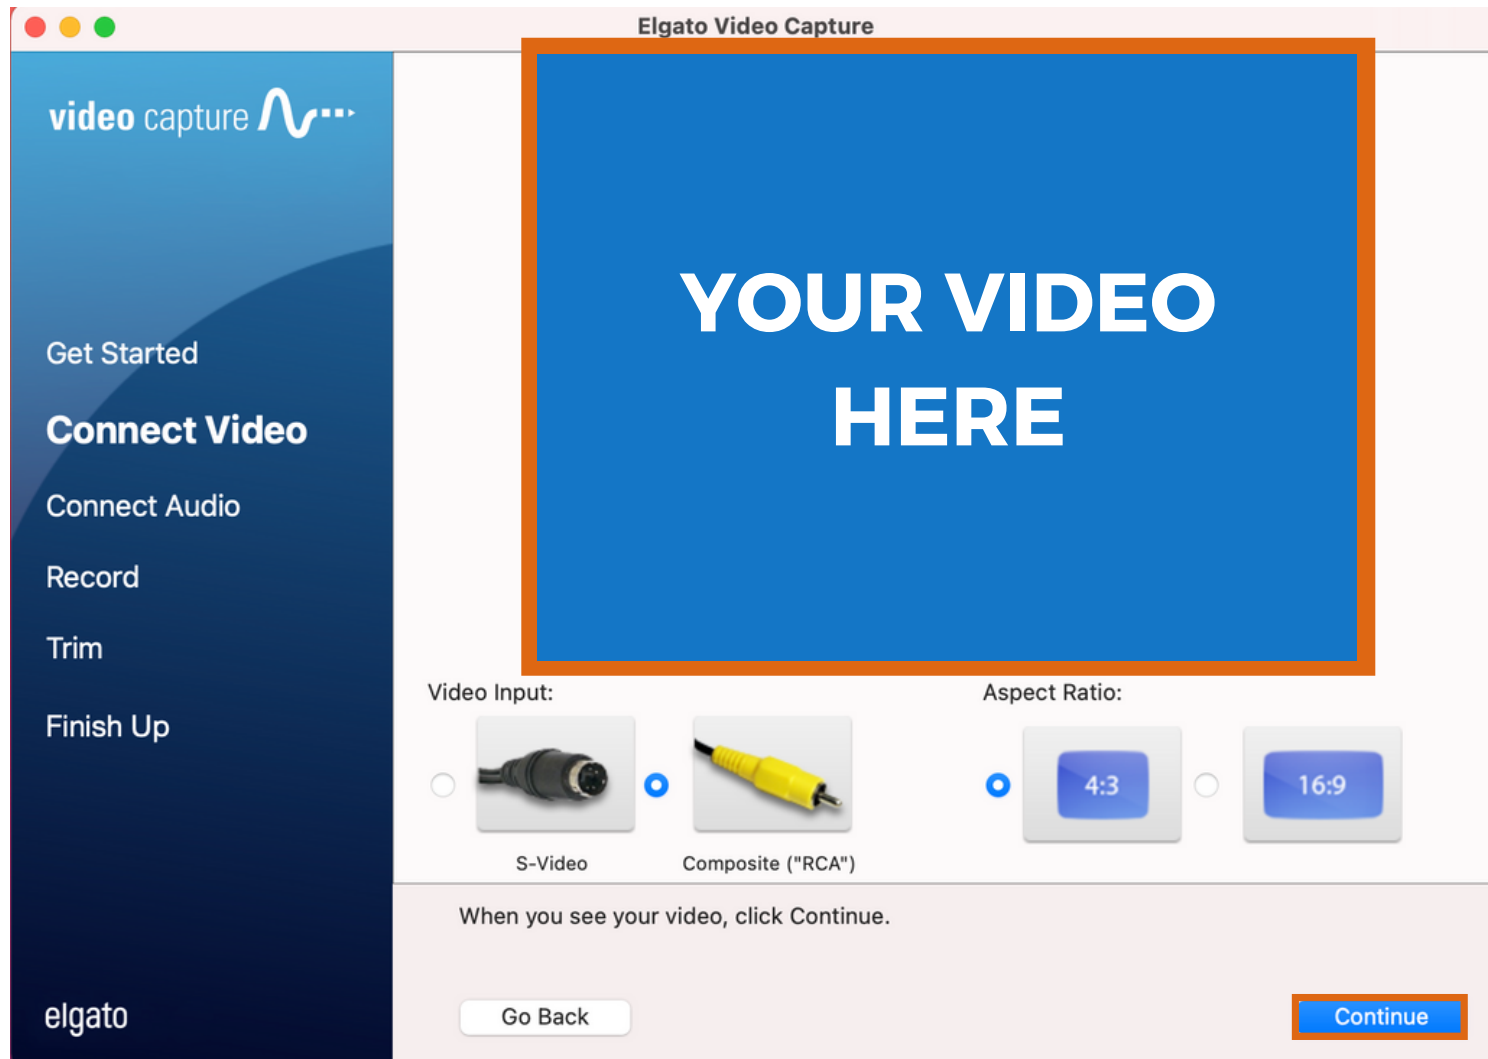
Elgato Video Capture

video capture

Get Started

Connect Video

Connect Audio

Record

Trim

Finish Up

elgato

YOUR VIDEO HERE

Video Input:

S-Video

Composite ("RCA")

Aspect Ratio:

4:3

16:9

When you see your video, click Continue.

Go Back

Continue